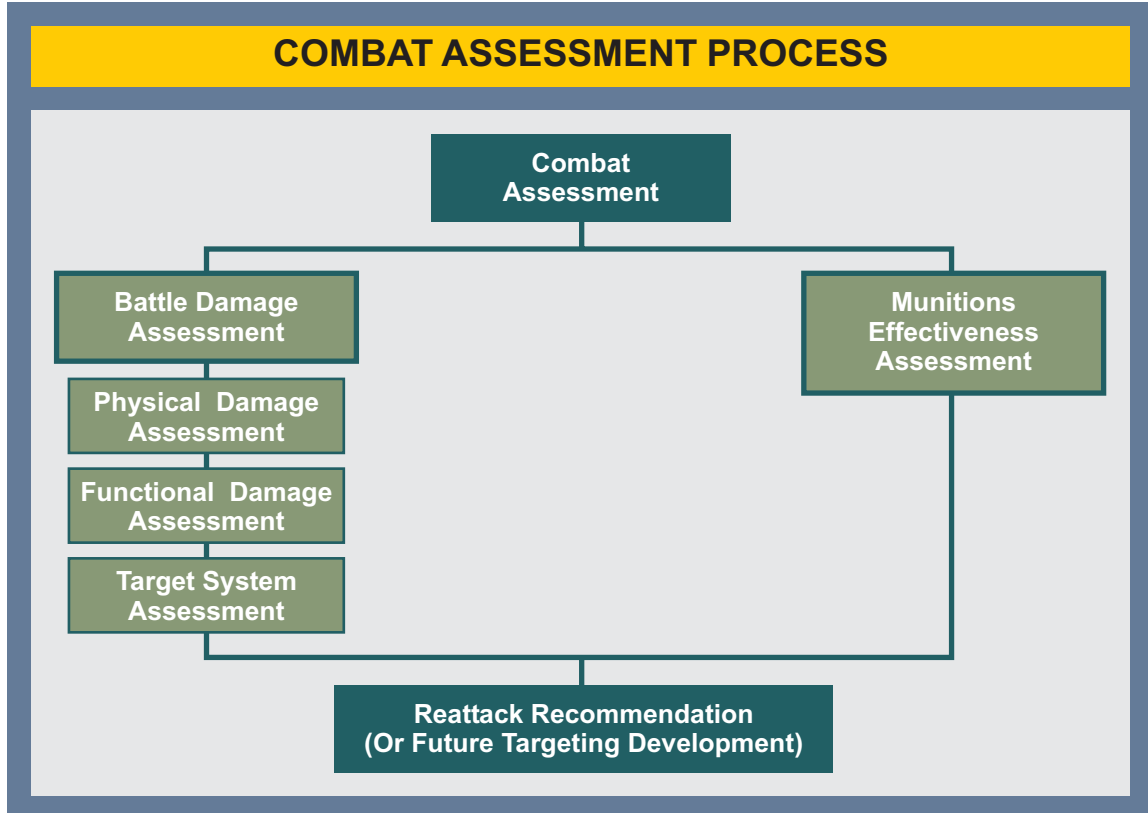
COMBAT ASSESSMENT PROCESS

Combat Assessment

Battle Damage Assessment

Munitions Effectiveness Assessment

Physical Damage Assessment

Functional Damage Assessment

Target System Assessment

Reattack Recommendation (Or Future Targeting Development)